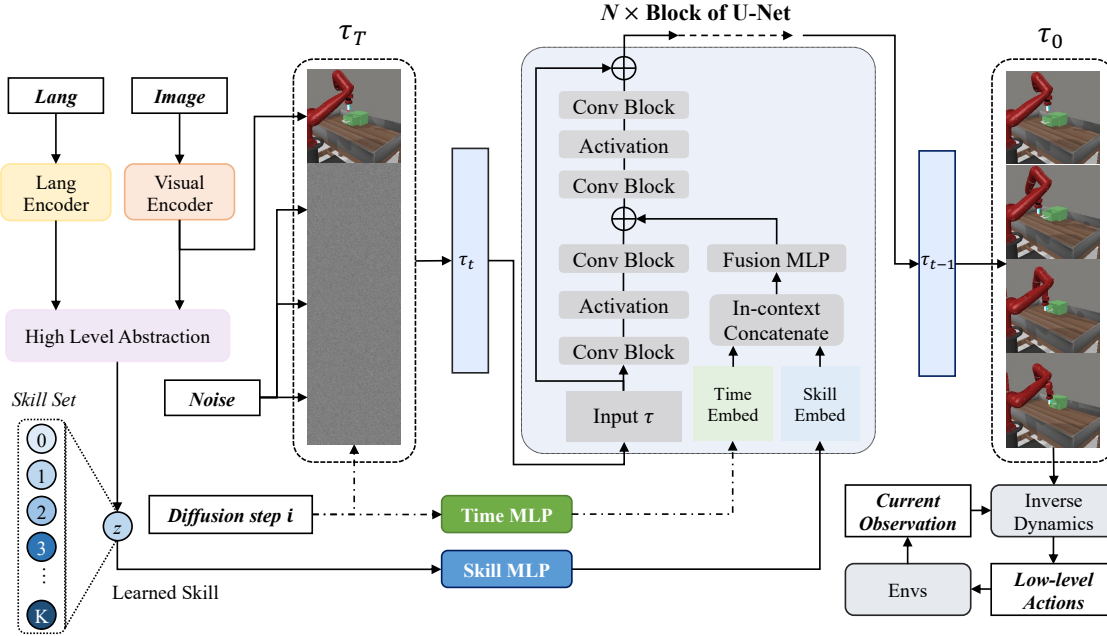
$N \times$ Block of U-Net

$\tau_T$

$\tau_0$

Lang

Image

Lang Encoder

Visual Encoder

High Level Abstraction

Skill Set

0

1

2

3

⋮

K

$z$

Learned Skill

Noise

Diffusion step i

$\tau_t$

Conv Block

Activation

Conv Block

Conv Block

Activation

Conv Block

Fusion MLP

In-context Concatenate

Input $\tau$

Time Embed

Skill Embed

Time MLP

Skill MLP

$\tau_{t-1}$

Current Observation

Inverse Dynamics

Envs

Low-level Actions